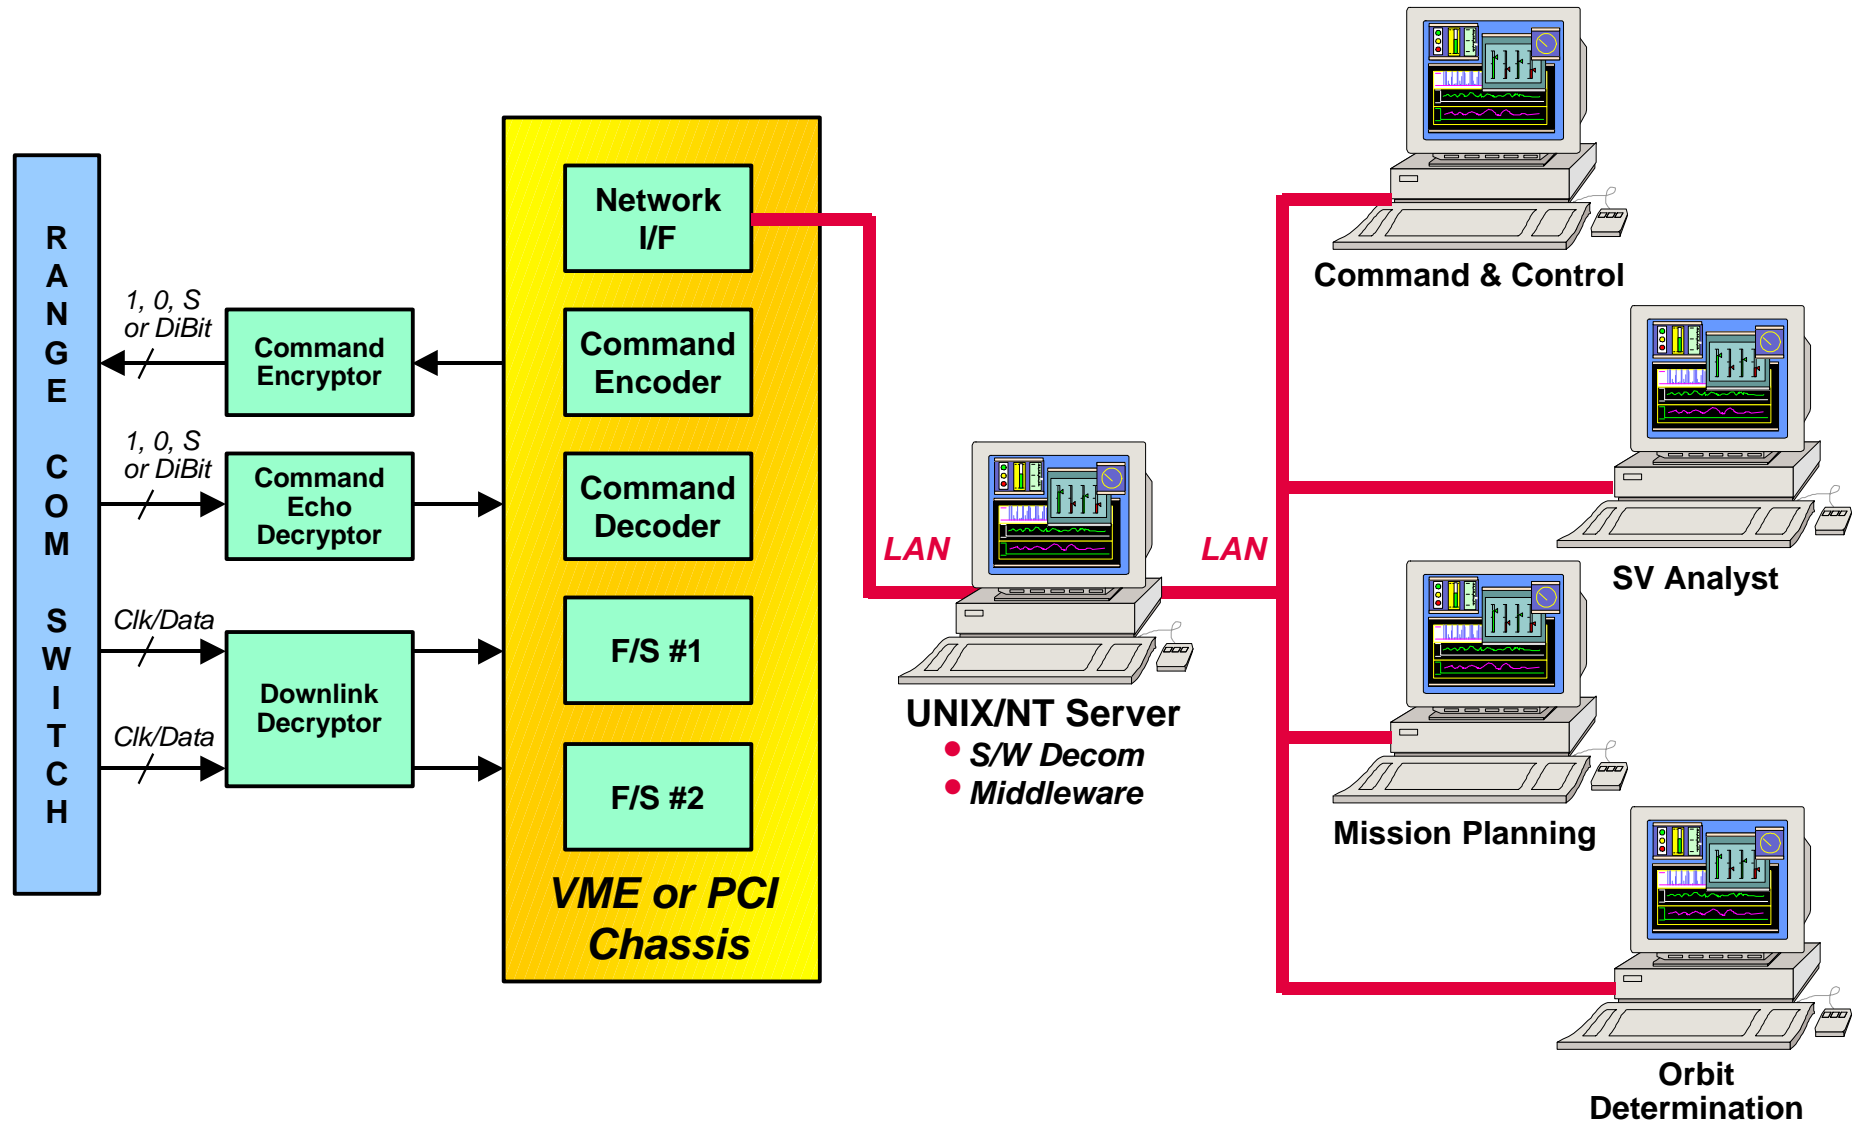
RANGE COM SWITCH

1, 0, S or DiBit

Command Encryptor

1, 0, S or DiBit

Command Echo Decryptor

Clk/Data

Downlink Decryptor

Clk/Data

Network I/F

Command Encoder

Command Decoder

F/S #1

F/S #2

VME or PCI Chassis

LAN

LAN

UNIX/NT Server
• S/W Decom
• Middleware

Command & Control

SV Analyst

Mission Planning

Orbit Determination